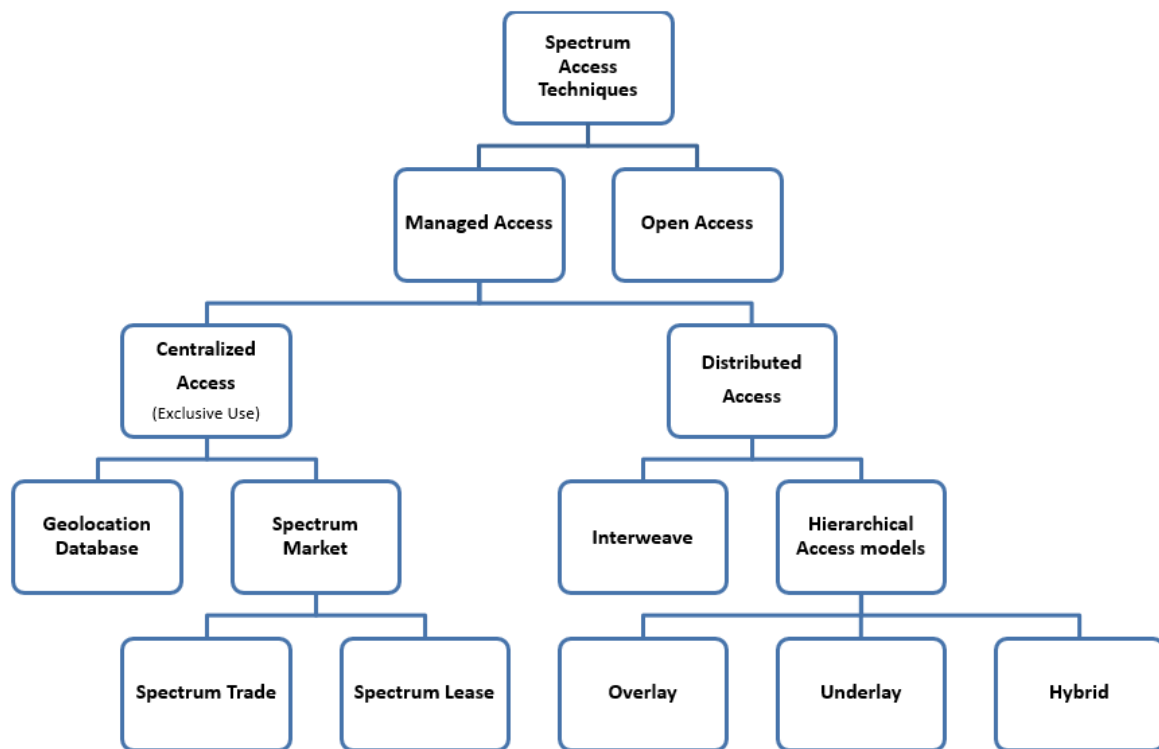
Spectrum Access Techniques

Managed Access

Open Access

Centralized Access
(Exclusive Use)

Distributed Access

Geolocation Database

Spectrum Market

Interweave

Hierarchical Access models

Spectrum Trade

Spectrum Lease

Overlay

Underlay

Hybrid